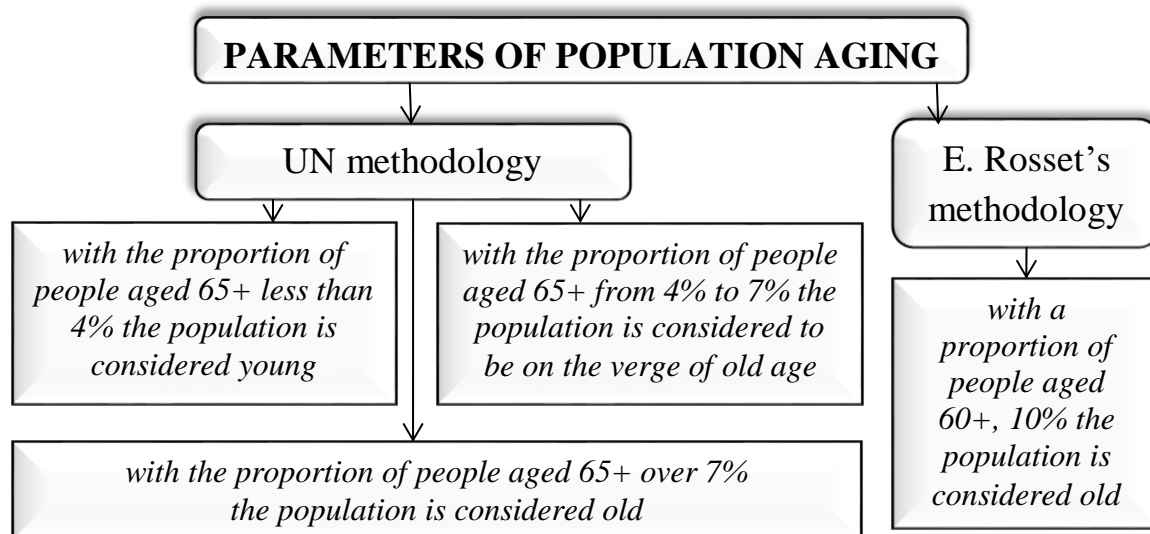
PARAMETERS OF POPULATION AGING

UN methodology

E. Rosset's methodology

with the proportion of people aged 65+ less than 4% the population is considered young

with the proportion of people aged 65+ from 4% to 7% the population is considered to be on the verge of old age

with a proportion of people aged 60+, 10% the population is considered old

with the proportion of people aged 65+ over 7% the population is considered old